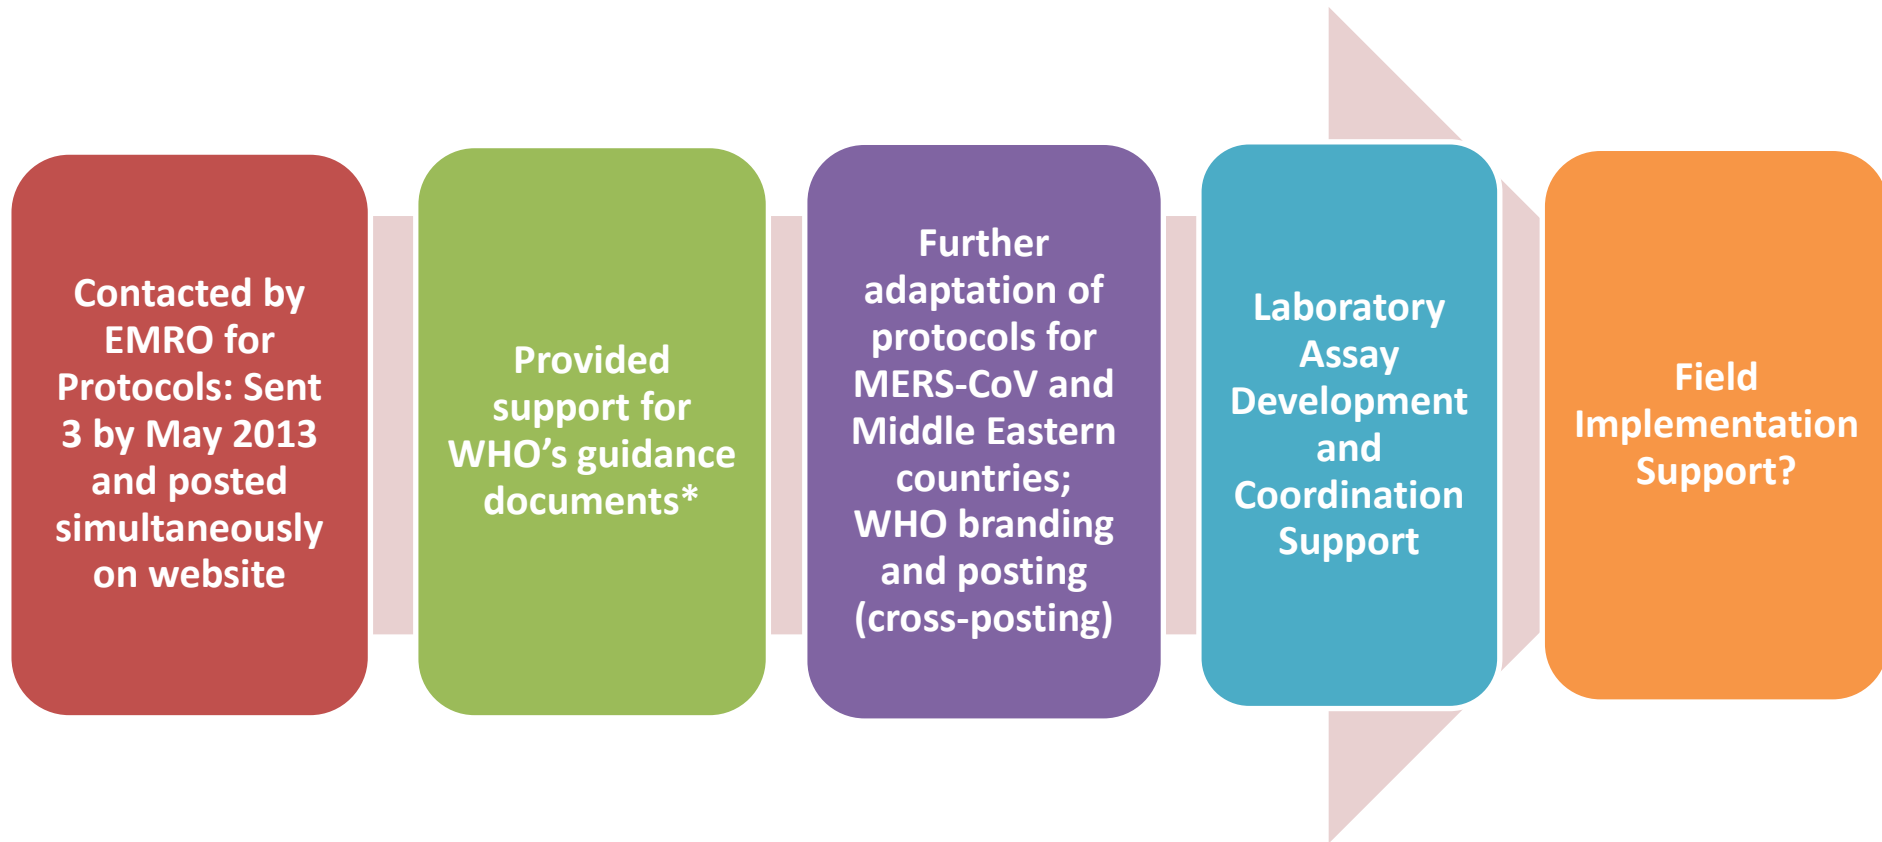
Contacted by EMRO for Protocols: Sent 3 by May 2013 and posted simultaneously on website

Provided support for WHO’s guidance documents*

Further adaptation of protocols for MERS-CoV and Middle Eastern countries; WHO branding and posting (cross-posting)

Laboratory Assay Development and Coordination Support

Field Implementation Support?